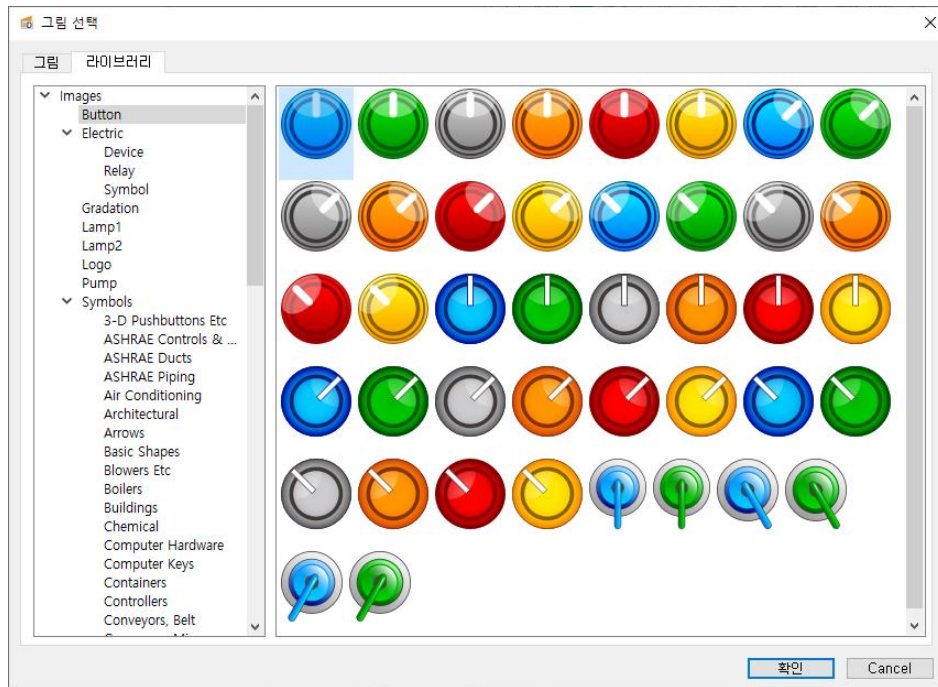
그림 선택

그림 라이브러리

Images
Button
Electric
Device
Relay
Symbol
Gradation
Lamp1
Lamp2
Logo
Pump
Symbols
3-D Pushbuttons Etc
ASHRAE Controls & ...
ASHRAE Ducts
ASHRAE Piping
Air Conditioning
Architectural
Arrows
Basic Shapes
Blowers Etc
Boilers
Buildings
Chemical
Computer Hardware
Computer Keys
Containers
Controllers
Conveyors, Belt
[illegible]

확인 Cancel